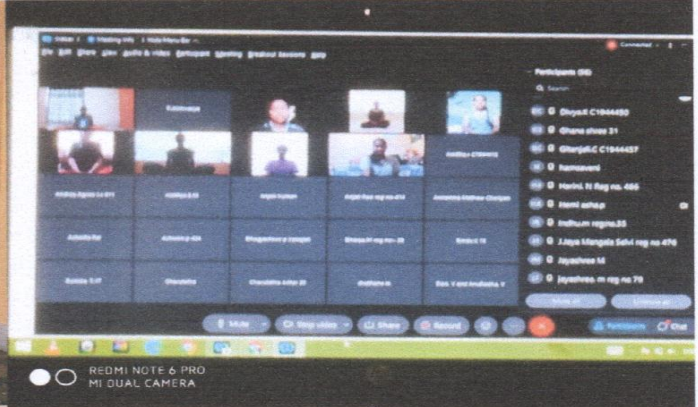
Participants (56)

Divya.E C1944450
Ghana shree 31
Gitanjali.C C1944457
hamsaveni
Harini. N Reg no. 486
Hemi asha.p
Indhum regno.35
J.Jaya Mangala Selvi reg no 476
Jayashree M
Jayashree. m reg no 79

Mute all
Unmute all

Mute
Stop video
Share
Record
Participants
Chat

REDMI NOTE 6 PRO
MI DUAL CAMERA